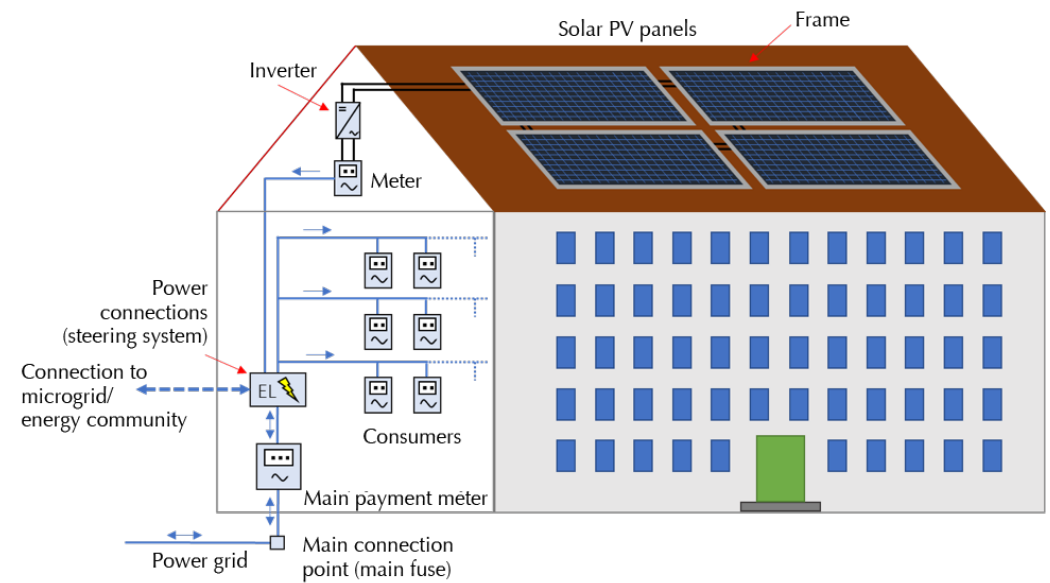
Solar PV panels

Frame

Inverter

Meter

Power connections (steering system)

Connection to microgrid/ energy community

EL

Consumers

Main payment meter

Power grid

Main connection point (main fuse)